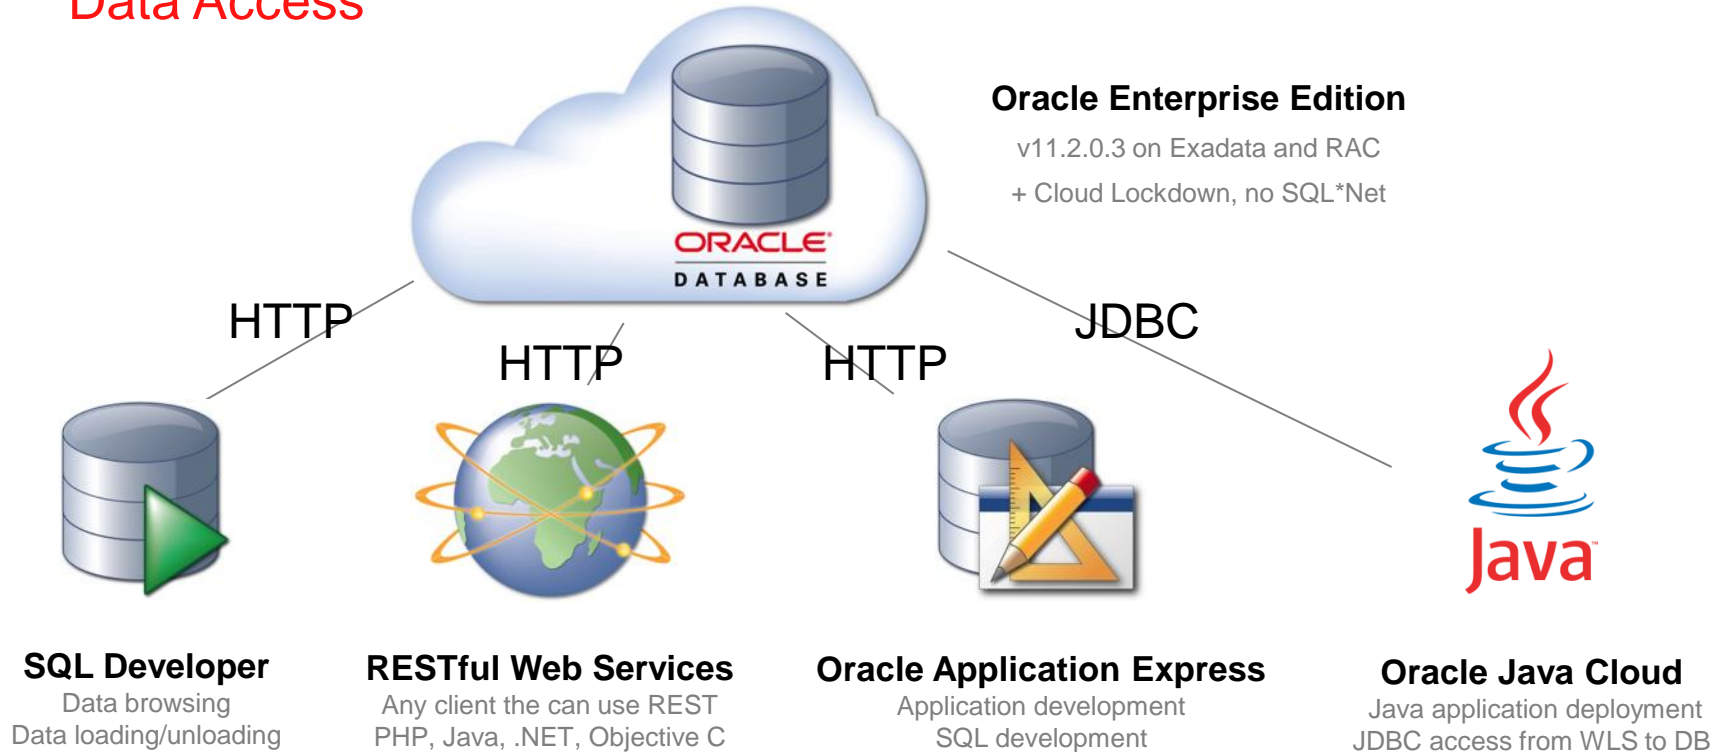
Data Access

ORACLE
DATABASE

Oracle Enterprise Edition
v11.2.0.3 on Exadata and RAC
+ Cloud Lockdown, no SQL*Net

HTTP
HTTP
HTTP
JDBC

Java

SQL Developer
Data browsing
Data loading/unloading

RESTful Web Services
Any client the can use REST
PHP, Java, .NET, Objective C

Oracle Application Express
Application development
SQL development

Oracle Java Cloud
Java application deployment
JDBC access from WLS to DB